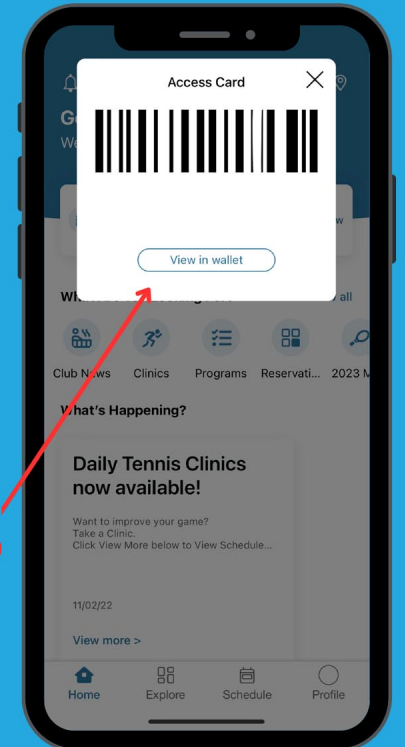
Access Card

View in wallet

G
We

w

Wh all

Club News
Clinics
Programs
Reservati...
2023 M

What's Happening?

Daily Tennis Clinics now available!

Want to improve your game?
Take a Clinic.
Click View More below to View Schedule...

11/02/22

View more >

Home
Explore
Schedule
Profile